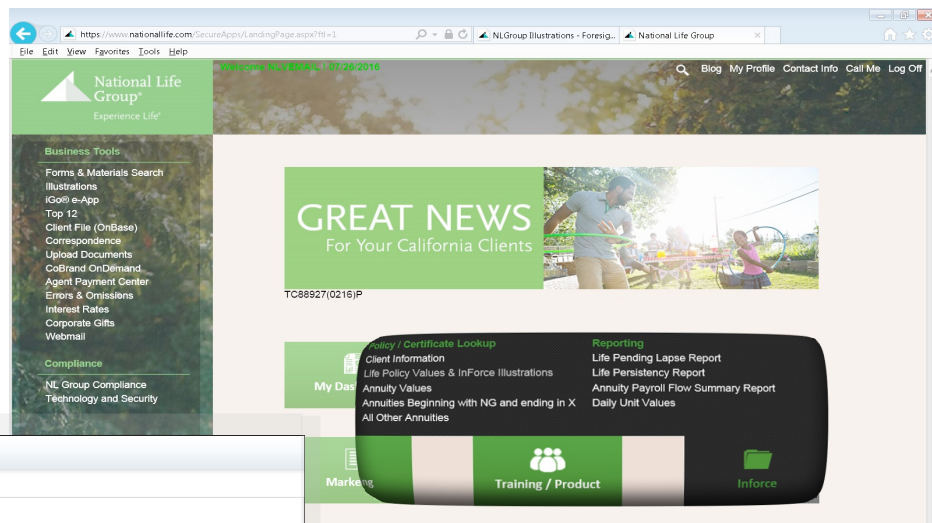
https://www.nationallife.com/SecureApps/LandingPage.aspx?f=1
NLGroup Illustrations - Foresig...
National Life Group
File Edit View Favorites Tools Help

National Life Group®
Experience Life®

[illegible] 07/20/2016

Blog My Profile Contact Info Call Me Log Off

Business Tools
Forms & Materials Search
Illustrations
iGo® e-App
Top 12
Client File (OnBase)
Correspondence
Upload Documents
CoBrand OnDemand
Agent Payment Center
Errors & Omissions
Interest Rates
Corporate Gifts
Webmail

Compliance
NL Group Compliance
Technology and Security

GREAT NEWS
For Your California Clients

TC88927(0216)P

My Das

Policy / Certificate Lookup
Client Information
Life Policy Values & InForce Illustrations
Annuity Values
Annuities Beginning with NG and ending in X
All Other Annuities

Reporting
Life Pending Lapse Report
Life Persistency Report
Annuity Payroll Flow Summary Report
Daily Unit Values

Marketing
Training / Product
Inforce